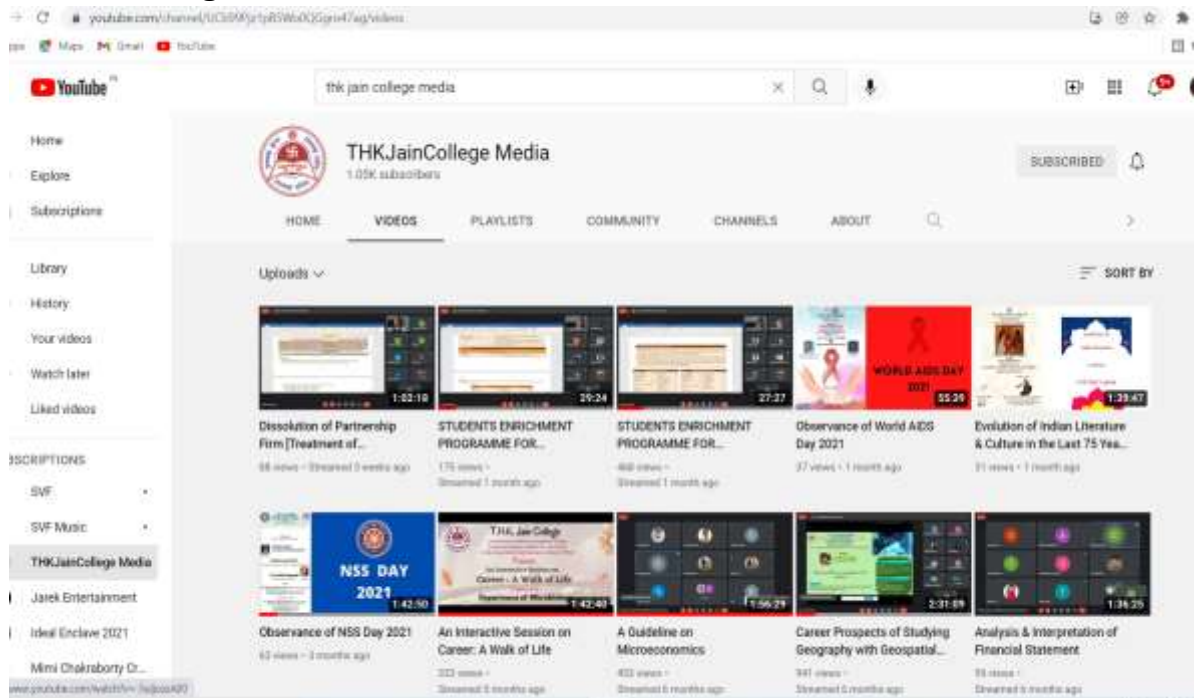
youtube.com/channel/UCbSMfjr1pBSWb0QGgrn47ag/videos

Maps Gmail YouTube

YouTube

thk jain college media

Home
Explore
Subscriptions

Library
History
Your videos
Watch later
Liked videos

SUBSCRIPTIONS
SVF
SVF Music
THKJainCollege Media
Jarek Entertainment
Ideal Enclave 2021
Mimi Chakraborty Cr...

THKJainCollege Media
1.05K subscribers

SUBSCRIBED

HOME VIDEOS PLAYLISTS COMMUNITY CHANNELS ABOUT

Uploads

SORT BY

1:02:10
Dissolution of Partnership Firm [Treatment of...
88 views • Streamed 3 weeks ago

29:24
STUDENTS ENRICHMENT PROGRAMME FOR...
175 views • Streamed 1 month ago

27:27
STUDENTS ENRICHMENT PROGRAMME FOR...
468 views • Streamed 1 month ago

WORLD AIDS DAY 2021
55:39
Observance of World AIDS Day 2021
37 views • 1 month ago

1:29:47
Evolution of Indian Literature & Culture in the Last 75 Yea...
31 views • 1 month ago

NSS DAY 2021
1:42:50
Observance of NSS Day 2021
63 views • 3 months ago

T.H.K. Jain College
Career - A Walk of Life
1:42:48
An Interactive Session on Career: A Walk of Life
222 views • Streamed 5 months ago

1:56:29
A Guideline on Microeconomics
402 views • Streamed 6 months ago

2:31:09
Career Prospects of Studying Geography with Geospatial...
941 views • Streamed 6 months ago

1:36:25
Analysis & Interpretation of Financial Statement
95 views • Streamed 6 months ago

www.youtube.com/watch?v=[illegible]